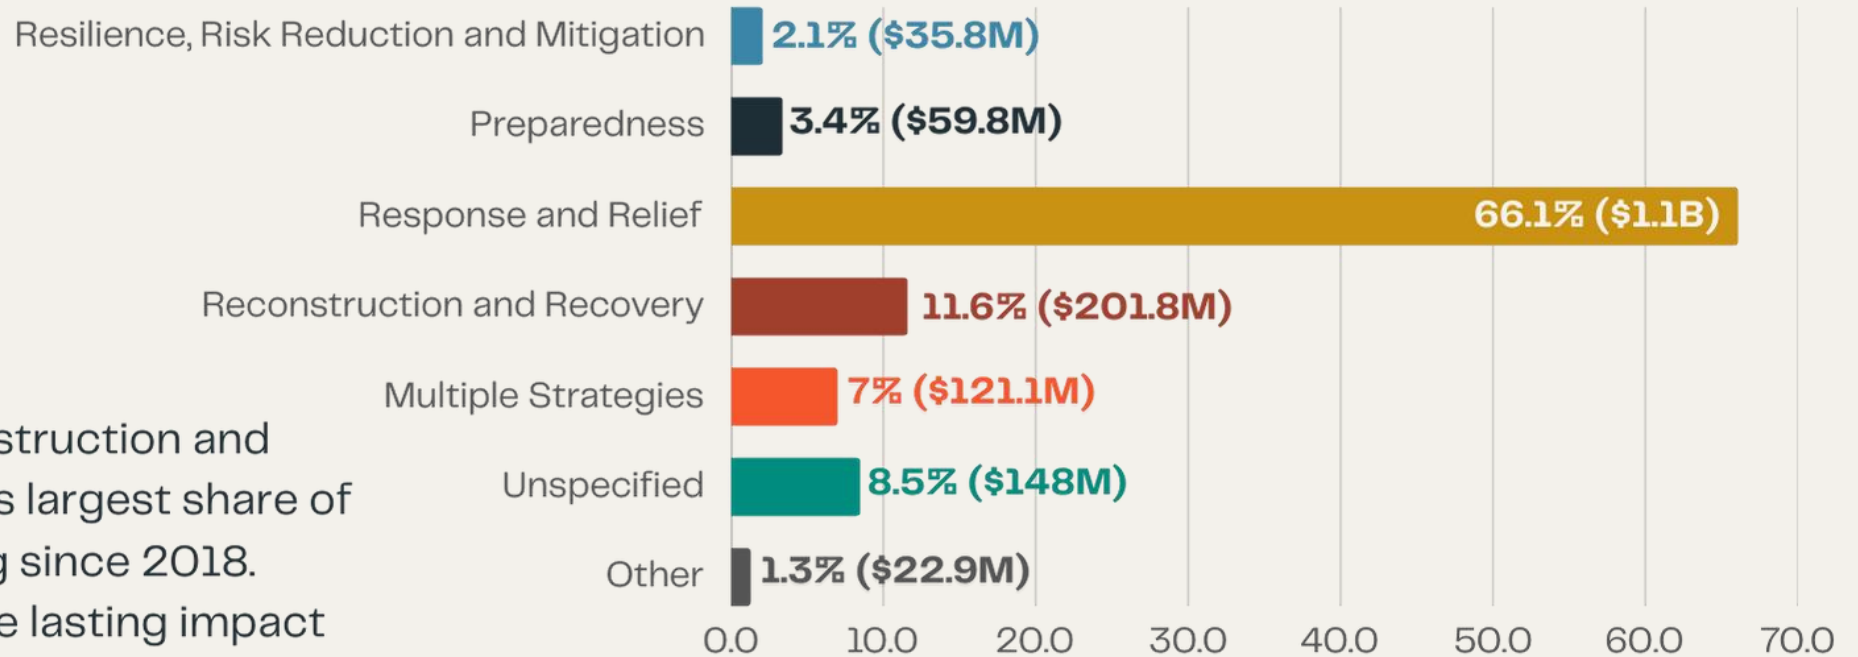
Resilience, Risk Reduction and Mitigation 2.1% ($35.8M)

Preparedness 3.4% ($59.8M)

Response and Relief 66.1% ($1.1B)

Reconstruction and Recovery 11.6% ($201.8M)

Multiple Strategies 7% ($121.1M)

Unspecified 8.5% ($148M)

Other 1.3% ($22.9M)

0.0 10.0 20.0 30.0 40.0 50.0 60.0 70.0

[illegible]struction and
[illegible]s largest share of
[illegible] since 2018.
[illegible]e lasting impact